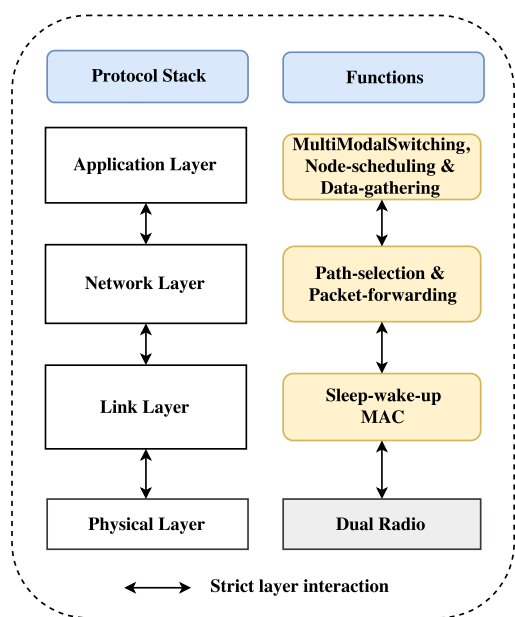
Protocol Stack

Functions

Application Layer

MultiModalSwitching, Node-scheduling & Data-gathering

Network Layer

Path-selection & Packet-forwarding

Link Layer

Sleep-wake-up MAC

Physical Layer

Dual Radio

Strict layer interaction